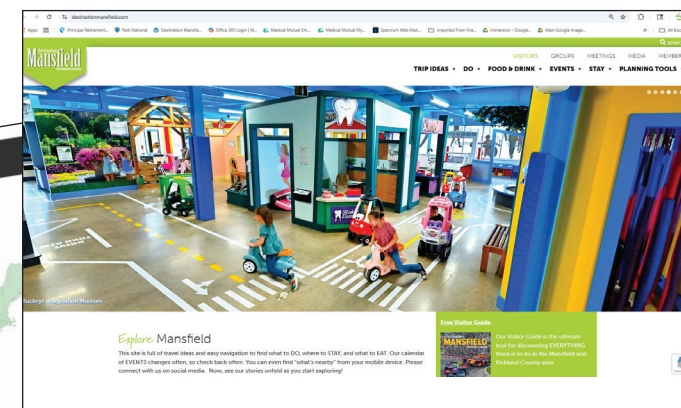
destinationmansfield.com

Apps Principal Retirement... Park National Destination Mansfie... Office 365 Login | M... Medical Mutual Em... Medical Mutual My... Spectrum Web Mail... Imported From Fire... Immersion - Google... Main Google Image... All Bo

Mansfield

VISITORS GROUPS MEETINGS MEDIA MEMBER

TRIP IDEAS ▾ DO ▾ FOOD & DRINK ▾ EVENTS ▾ STAY ▾ PLANNING TOOLS

Buckeye Imagination Museum

Explore Mansfield

This site is full of travel ideas and easy navigation to find what to DO, where to STAY, and what to EAT. Our calendar of EVENTS changes often, so check back often. You can even find "what's nearby" from your mobile device. Please connect with us on social media. Now, see our stories unfold as you start exploring!

Free Visitor Guide

MANSFIELD

Our Visitor Guide is the ultimate tool for discovering EVERYTHING there is to do in the Mansfield and Richland County area.